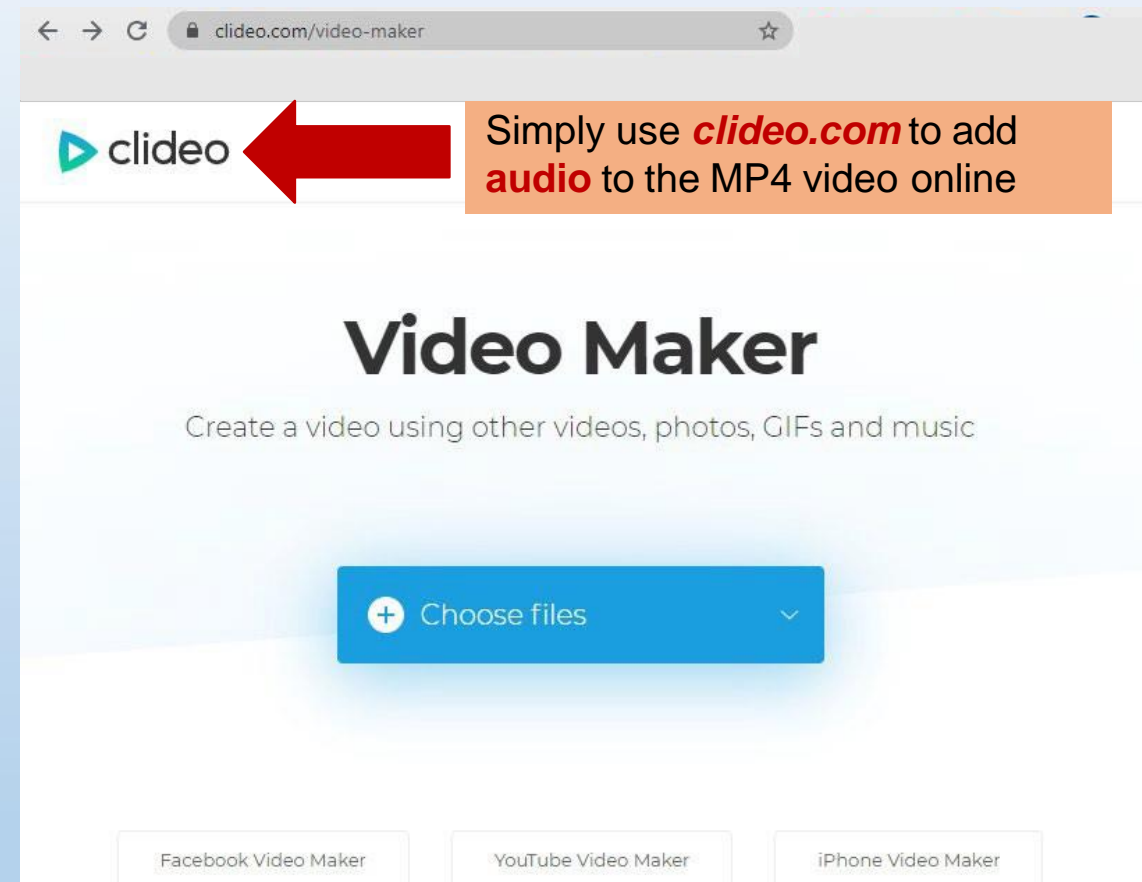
clideo.com/video-maker

clideo

Simply use clideo.com to add audio to the MP4 video online

Video Maker

Create a video using other videos, photos, GIFs and music

Choose files

Facebook Video Maker

YouTube Video Maker

iPhone Video Maker